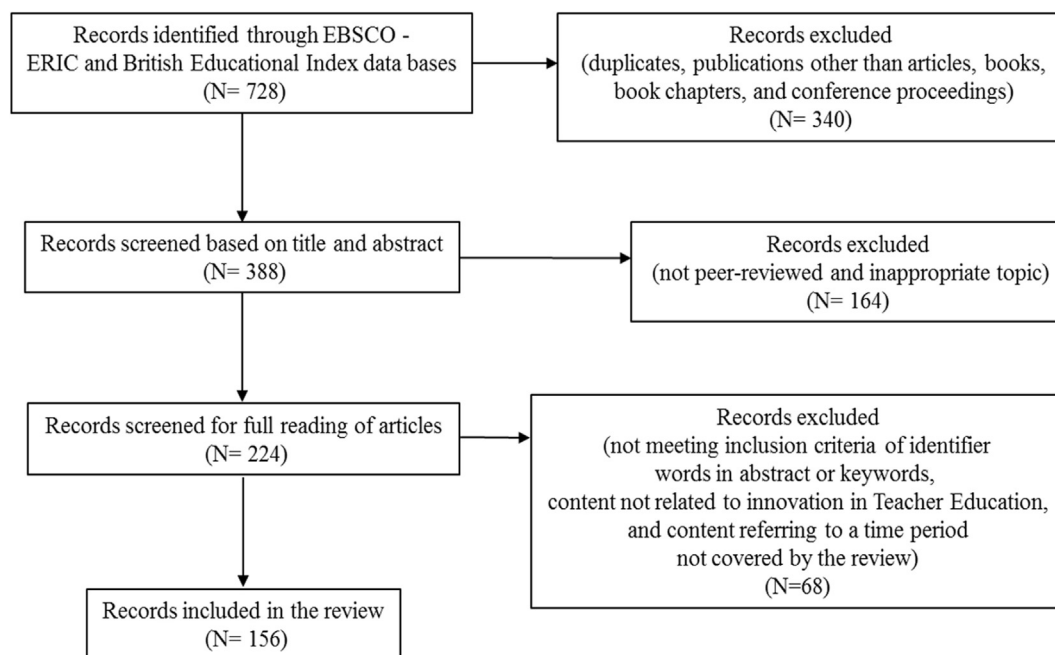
Records identified through EBSCO - ERIC and British Educational Index data bases (N= 728)

Records excluded (duplicates, publications other than articles, books, book chapters, and conference proceedings) (N= 340)

Records screened based on title and abstract (N= 388)

Records excluded (not peer-reviewed and inappropriate topic) (N= 164)

Records screened for full reading of articles (N= 224)

Records excluded (not meeting inclusion criteria of identifier words in abstract or keywords, content not related to innovation in Teacher Education, and content referring to a time period not covered by the review) (N=68)

Records included in the review (N= 156)